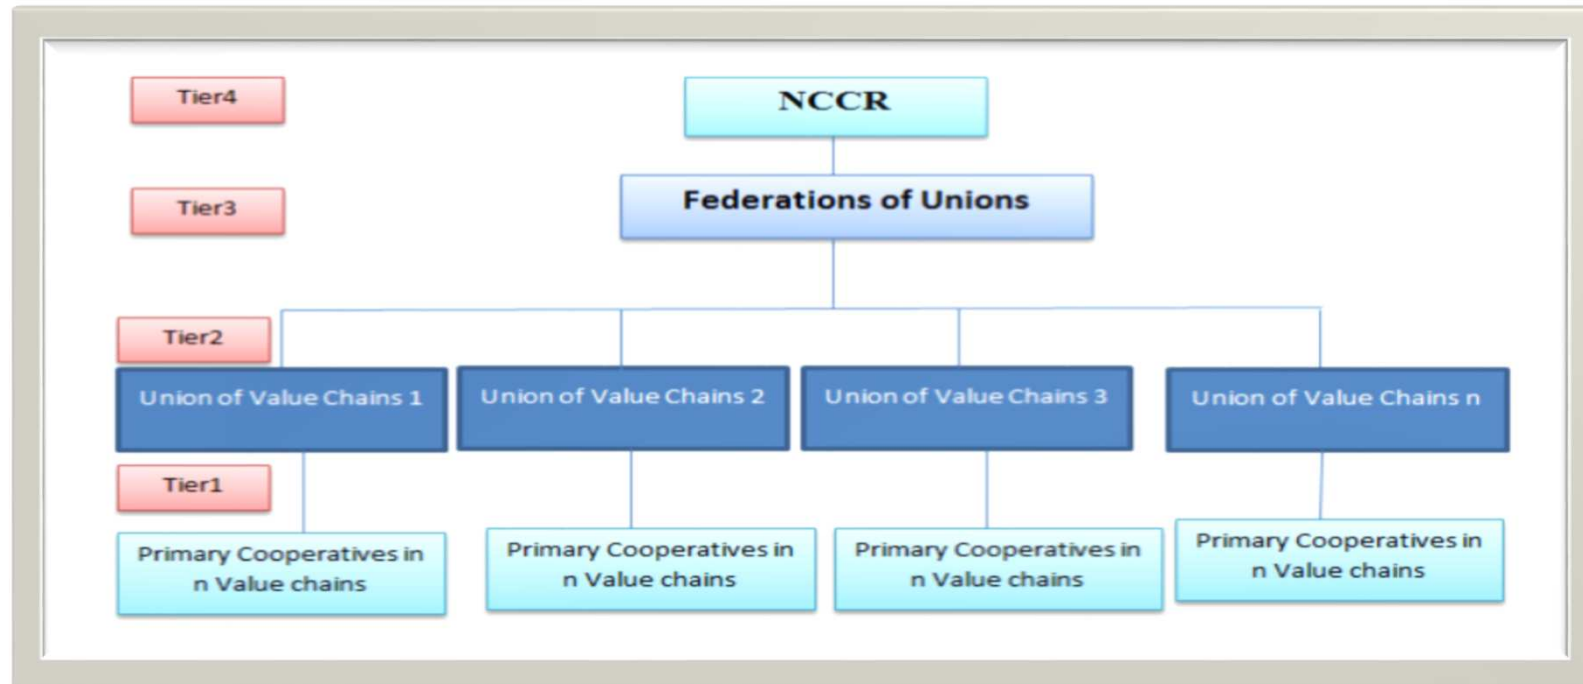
Tier4

NCCR

Tier3

Federations of Unions

Tier2

Union of Value Chains 1

Union of Value Chains 2

Union of Value Chains 3

Union of Value Chains n

Tier1

Primary Cooperatives in n Value chains

Primary Cooperatives in n Value chains

Primary Cooperatives in n Value chains

Primary Cooperatives in n Value chains